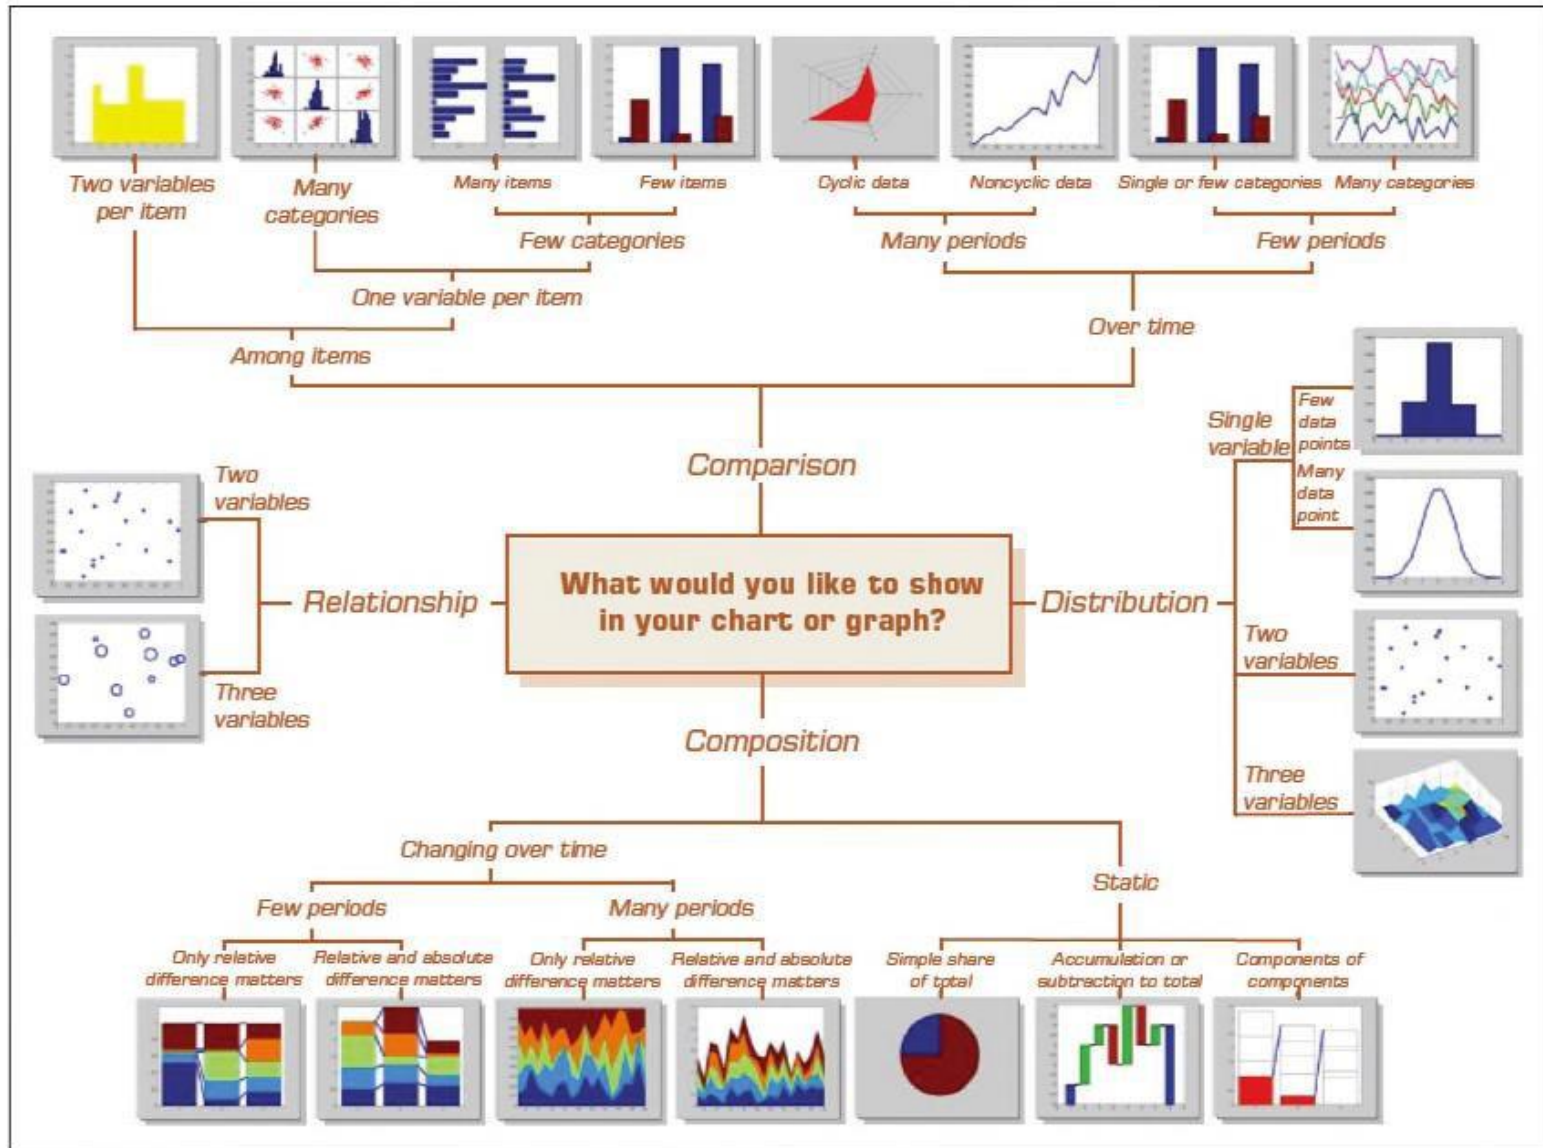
Two variables per item

Many categories

Many items

Few items

Cyclic data

Noncyclic data

Single or few categories

Many categories

Few categories

Many periods

Few periods

One variable per item

Over time

Among items

Single variable

Few data points

Many data point

Comparison

Two variables

Relationship

What would you like to show in your chart or graph?

Distribution

Three variables

Two variables

Composition

Three variables

Changing over time

Static

Few periods

Many periods

Only relative difference matters

Relative and absolute difference matters

Only relative difference matters

Relative and absolute difference matters

Simple share of total

Accumulation or subtraction to total

Components of components